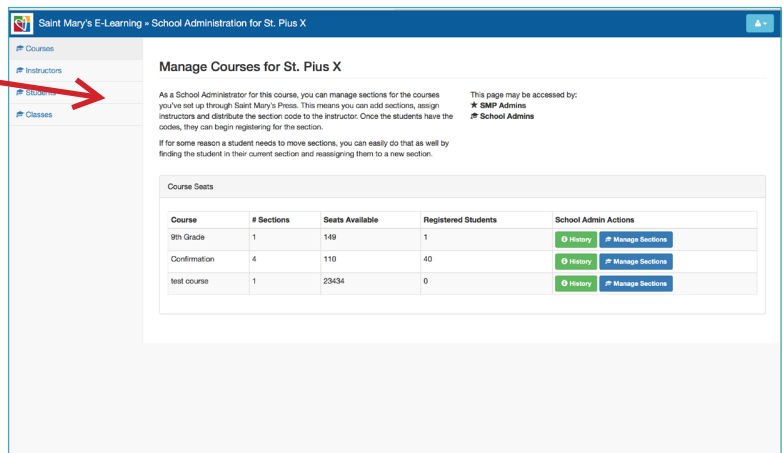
Saint Mary's E-Learning » School Administration for St. Pius X

Courses
Instructors
Students
Classes

Manage Courses for St. Pius X

As a School Administrator for this course, you can manage sections for the courses you've set up through Saint Mary's Press. This means you can add sections, assign instructors and distribute the section code to the instructor. Once the students have the codes, they can begin registering for the section.

If for some reason a student needs to move sections, you can easily do that as well by finding the student in their current section and reassigning them to a new section.

This page may be accessed by:
SMP Admins
School Admins

Course Seats

| Course | # Sections | Seats Available | Registered Students | School Admin Actions |
|---|---|---|---|---|
| 9th Grade | 1 | 149 | 1 | History Manage Sections |
| Confirmation | 4 | 110 | 40 | History Manage Sections |
| test course | 1 | 23434 | 0 | History Manage Sections |